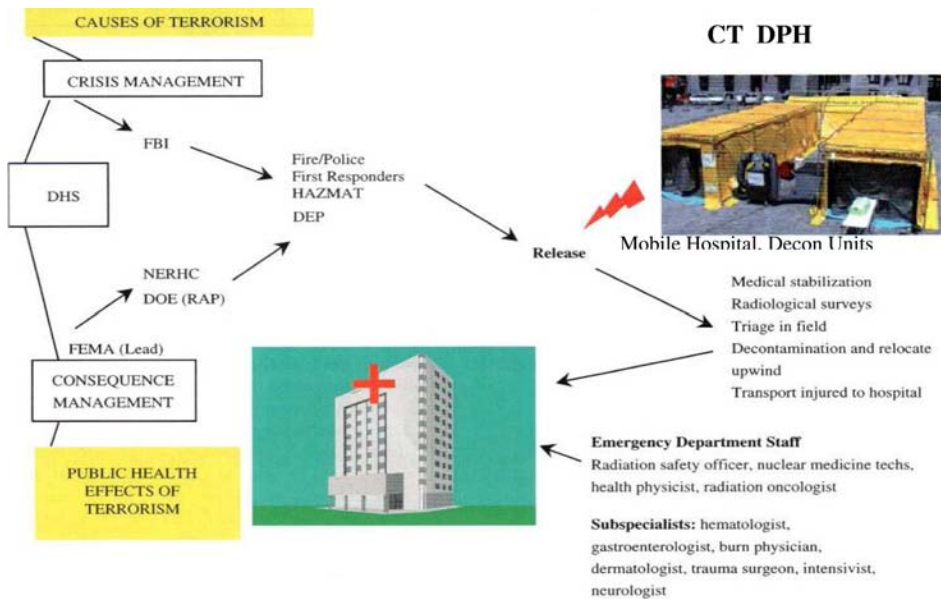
CAUSES OF TERRORISM

CRISIS MANAGEMENT

FBI

DHS

Fire/Police
First Responders
HAZMAT
DEP

NERHC
DOE (RAP)

FEMA (Lead)

CONSEQUENCE MANAGEMENT

PUBLIC HEALTH EFFECTS OF TERRORISM

CT DPH

Mobile Hospital, Decon Units

Release

Medical stabilization
Radiological surveys
Triage in field
Decontamination and relocate upwind
Transport injured to hospital

**Emergency Department Staff**
Radiation safety officer, nuclear medicine techs, health physicist, radiation oncologist

**Subspecialists:** hematologist, gastroenterologist, burn physician, dermatologist, trauma surgeon, intensivist, neurologist